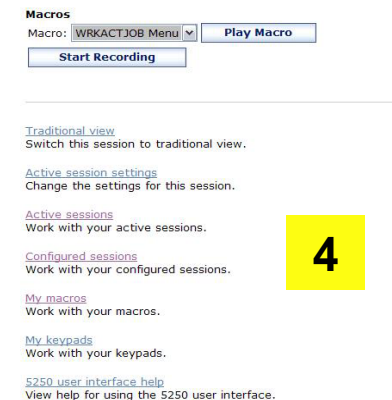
Macros
Macro: WRKACTJOB Menu Play Macro
Start Recording

Traditional view
Switch this session to traditional view.

Active session settings
Change the settings for this session.

Active sessions
Work with your active sessions.

Configured sessions
Work with your configured sessions.

My macros
Work with your macros.

My keypads
Work with your keypads.

5250 user interface help
View help for using the 5250 user interface.

4